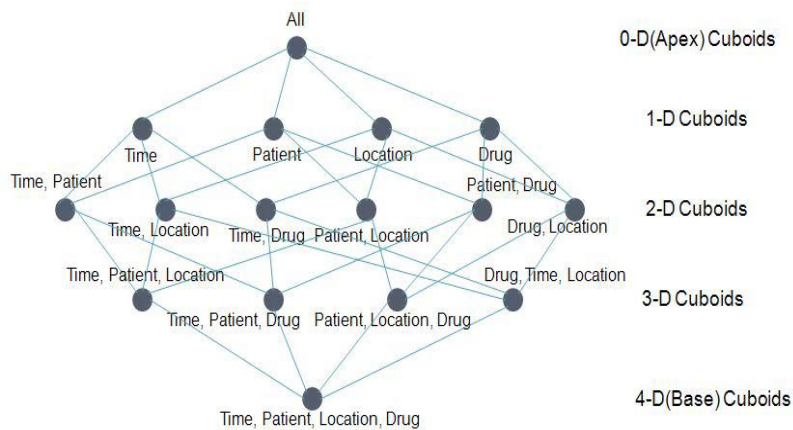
All

0-D(Apex) Cuboids

Time

Patient

Location

Drug

1-D Cuboids

Time, Patient

Time, Location

Time, Drug

Patient, Location

Patient, Drug

Drug, Location

2-D Cuboids

Time, Patient, Location

Time, Patient, Drug

Patient, Location, Drug

Drug, Time, Location

3-D Cuboids

Time, Patient, Location, Drug

4-D(Base) Cuboids